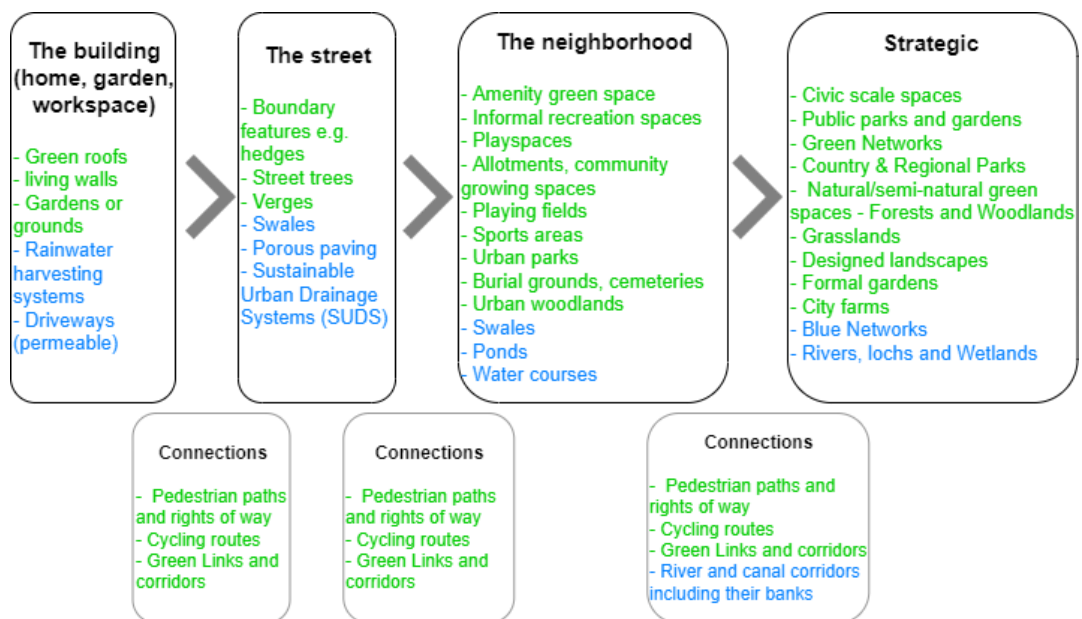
The building (home, garden, workspace)

- Green roofs
- living walls
- Gardens or grounds
- Rainwater harvesting systems
- Driveways (permeable)

The street

- Boundary features e.g. hedges
- Street trees
- Verges
- Swales
- Porous paving
- Sustainable Urban Drainage Systems (SUDS)

The neighborhood

- Amenity green space
- Informal recreation spaces
- Playspaces
- Allotments, community growing spaces
- Playing fields
- Sports areas
- Urban parks
- Burial grounds, cemeteries
- Urban woodlands
- Swales
- Ponds
- Water courses

Strategic

- Civic scale spaces
- Public parks and gardens
- Green Networks
- Country & Regional Parks
- Natural/semi-natural green spaces - Forests and Woodlands
- Grasslands
- Designed landscapes
- Formal gardens
- City farms
- Blue Networks
- Rivers, lochs and Wetlands

Connections

- Pedestrian paths and rights of way
- Cycling routes
- Green Links and corridors

Connections

- Pedestrian paths and rights of way
- Cycling routes
- Green Links and corridors

Connections

- Pedestrian paths and rights of way
- Cycling routes
- Green Links and corridors
- River and canal corridors including their banks